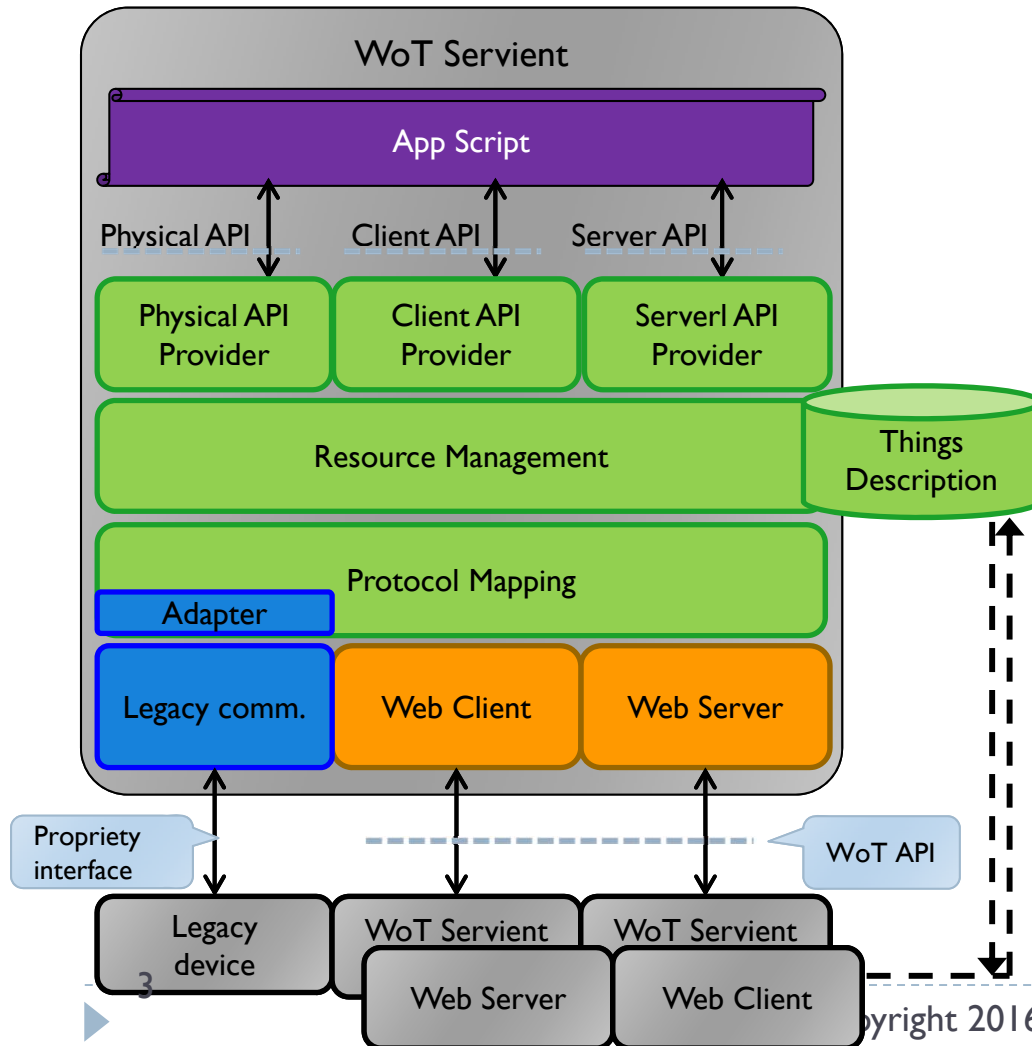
WoT Servient

App Script

Physical API

Client API

Server API

Physical API Provider

Client API Provider

Serverl API Provider

Resource Management

Things Description

Protocol Mapping

Adapter

Legacy comm.

Web Client

Web Server

Propriety interface

WoT API

Legacy device

WoT Servient

WoT Servient

Web Server

Web Client

3

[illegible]yright 201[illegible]